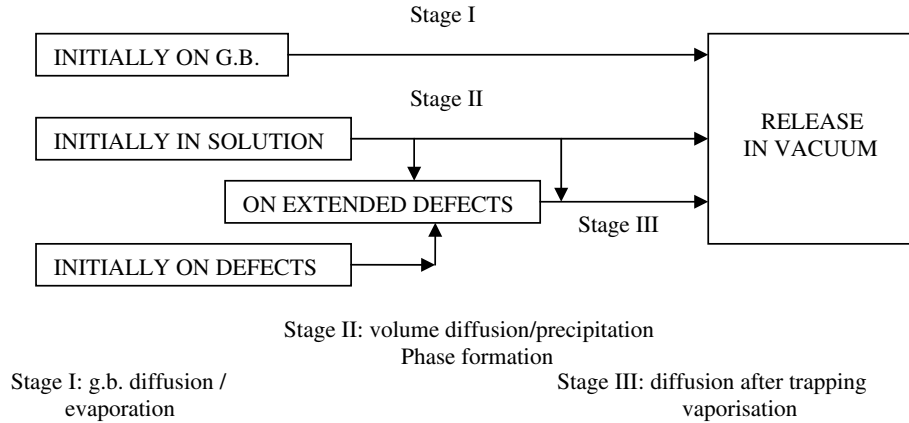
Stage I

INITIALLY ON G.B.

Stage II

INITIALLY IN SOLUTION

RELEASE IN VACUUM

ON EXTENDED DEFECTS

Stage III

INITIALLY ON DEFECTS

Stage II: volume diffusion/precipitation
Phase formation

Stage I: g.b. diffusion / evaporation

Stage III: diffusion after trapping vaporisation